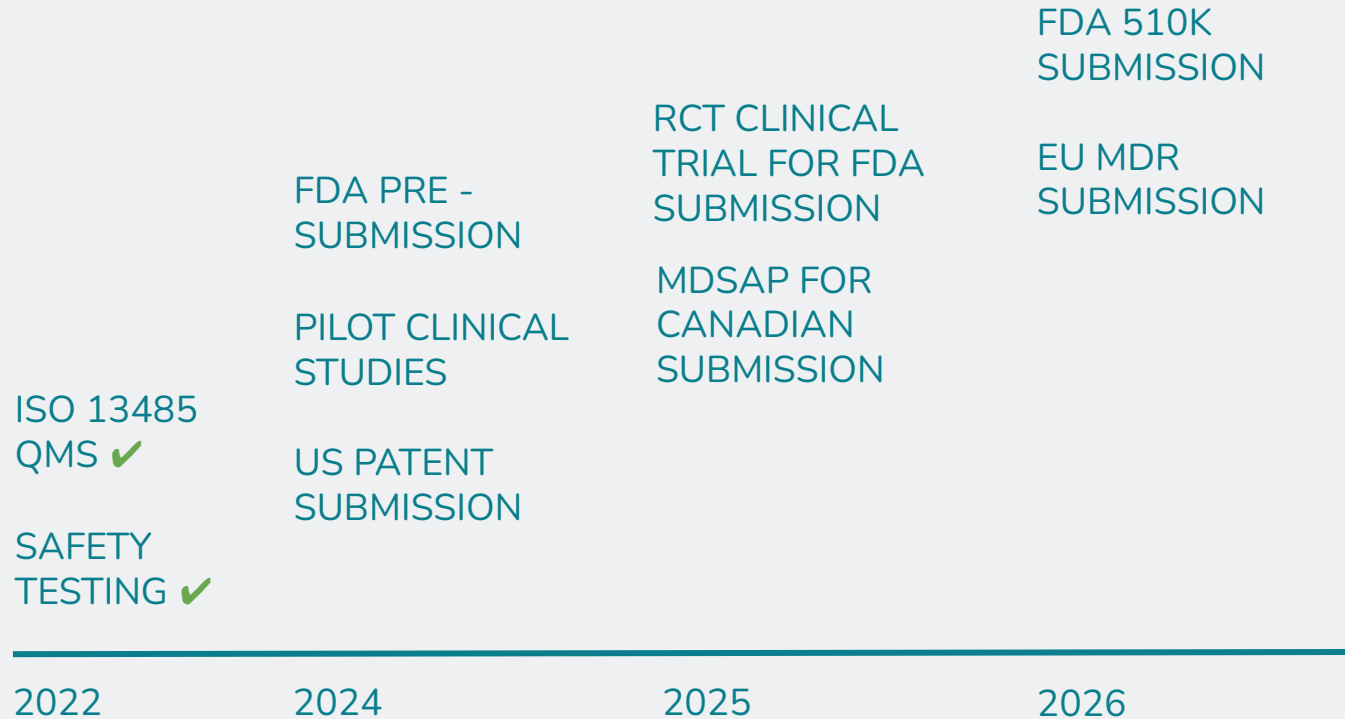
ISO 13485 QMS ✔

SAFETY TESTING ✔

2022

FDA PRE - SUBMISSION

PILOT CLINICAL STUDIES

US PATENT SUBMISSION

2024

RCT CLINICAL TRIAL FOR FDA SUBMISSION

MDSAP FOR CANADIAN SUBMISSION

2025

FDA 510K SUBMISSION

EU MDR SUBMISSION

2026